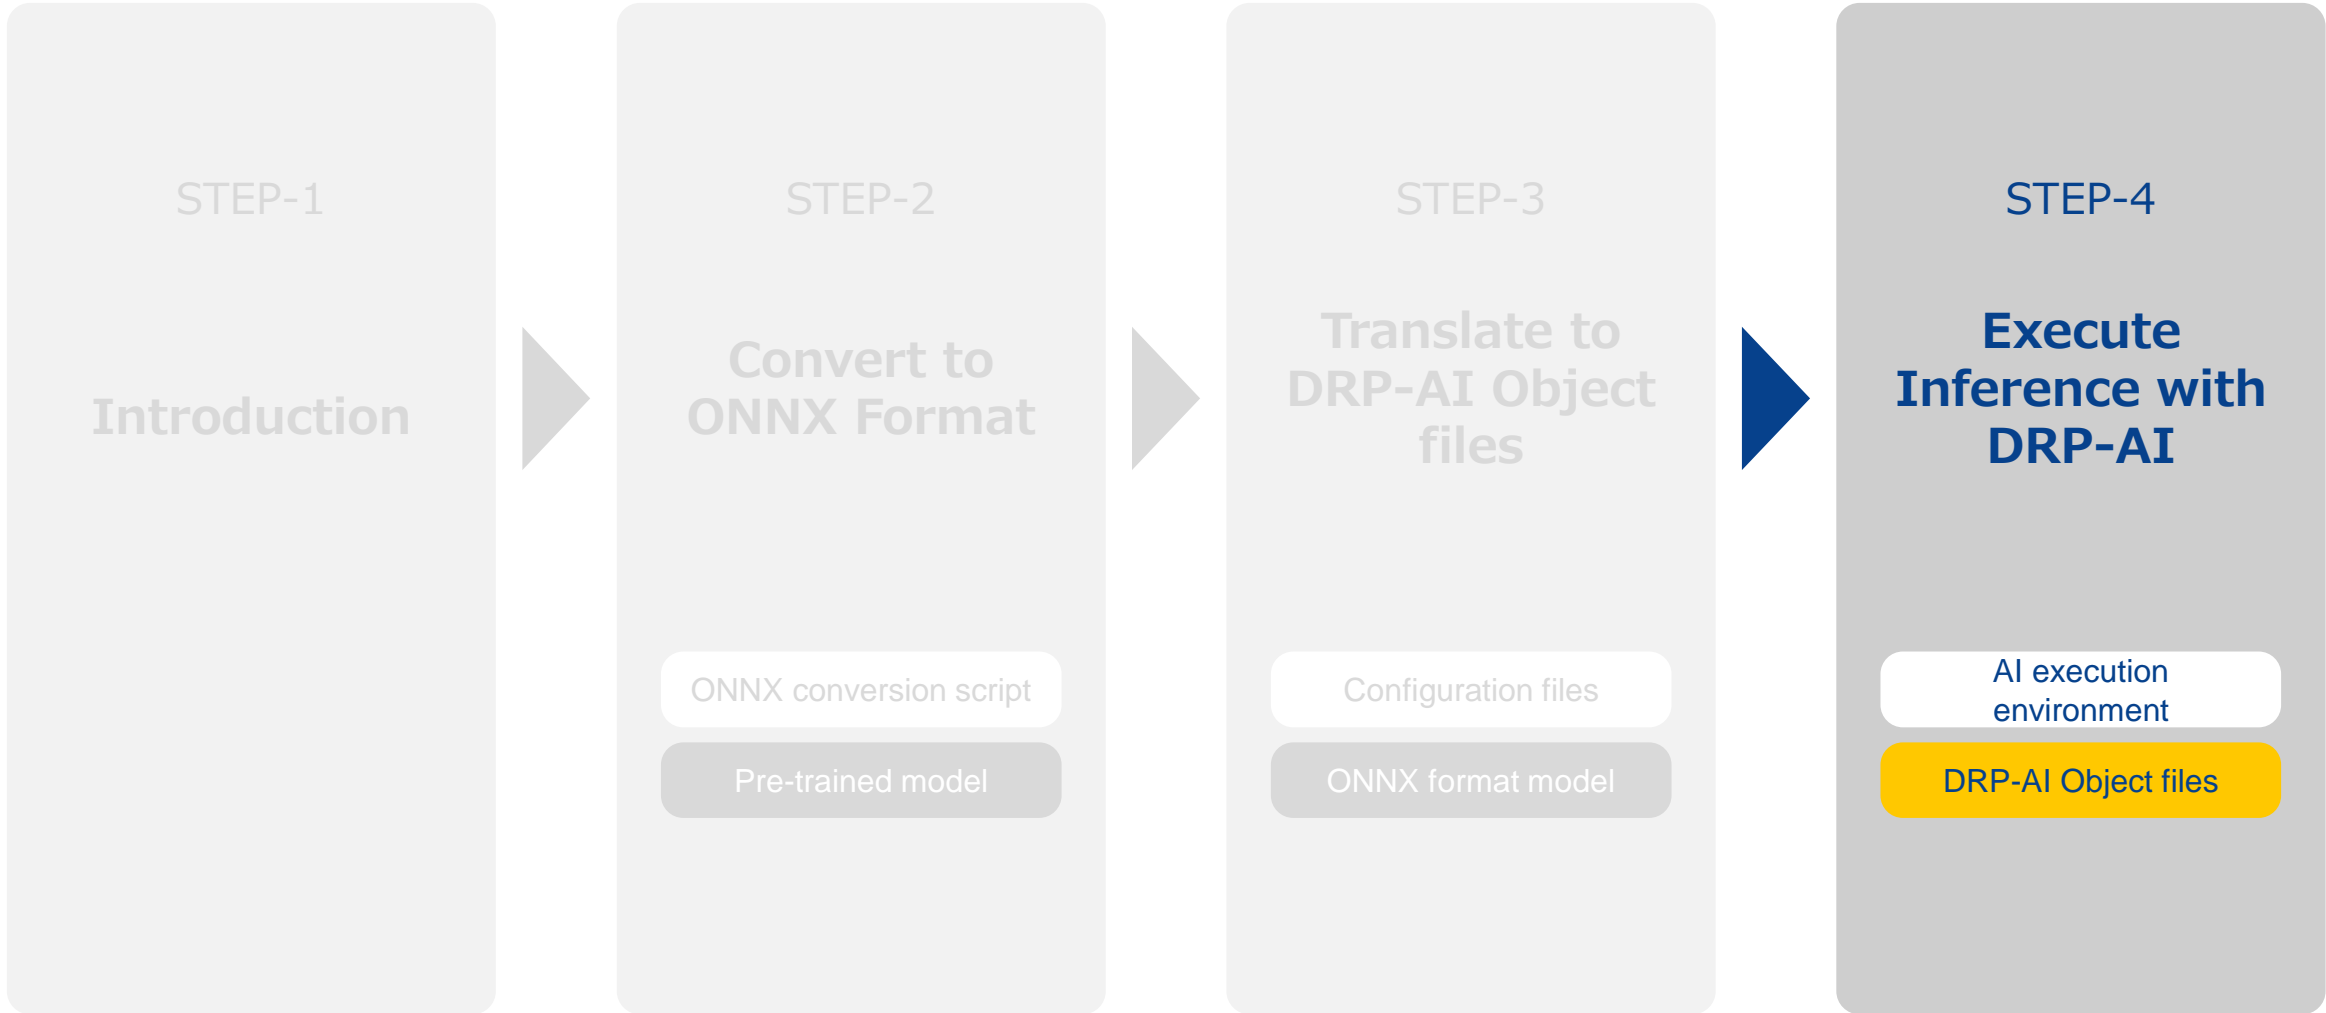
STEP-1

Introduction

STEP-2

Convert to ONNX Format

ONNX conversion script

Pre-trained model

STEP-3

Translate to DRP-AI Object files

Configuration files

ONNX format model

STEP-4

Execute Inference with DRP-AI

AI execution environment

DRP-AI Object files